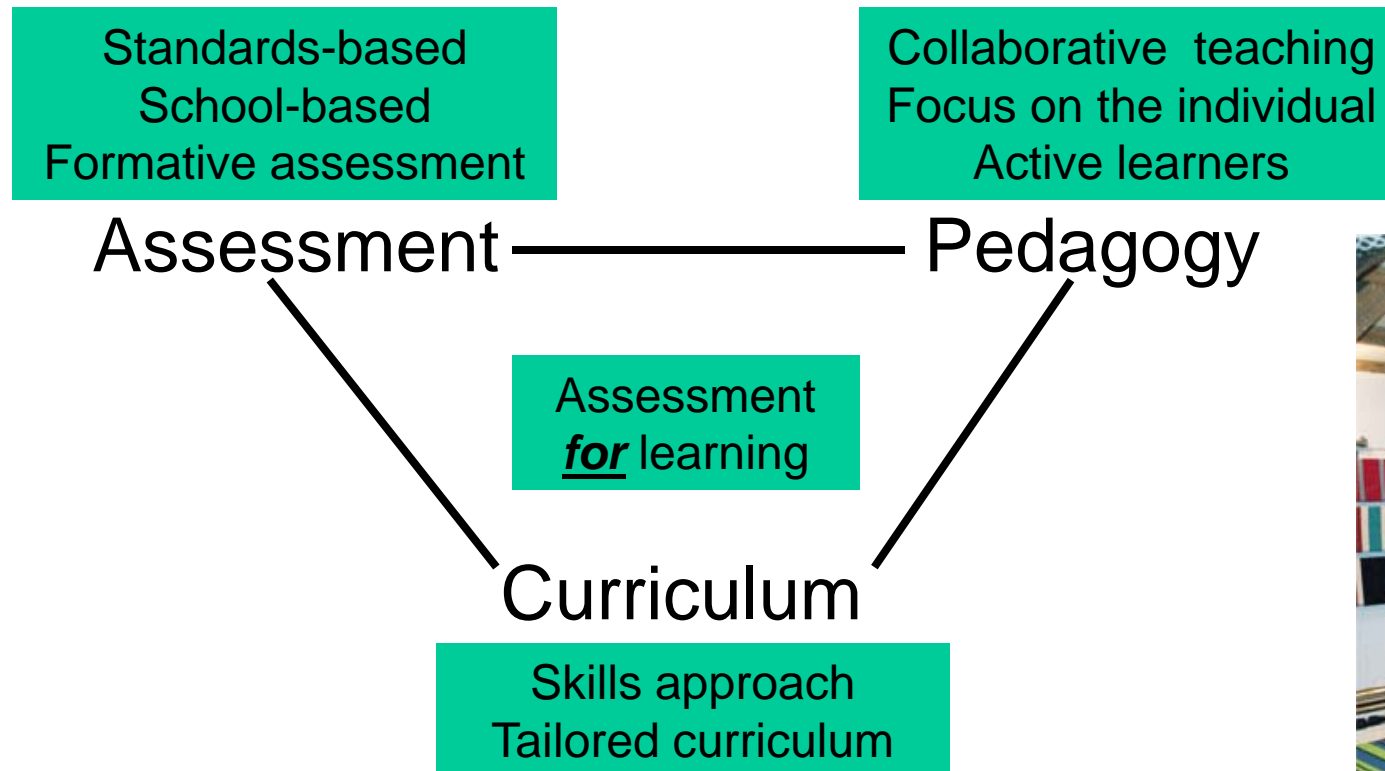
Standards-based
School-based
Formative assessment

Collaborative teaching
Focus on the individual
Active learners

Assessment

Pedagogy

Assessment
***for*** learning

Curriculum

Skills approach
Tailored curriculum